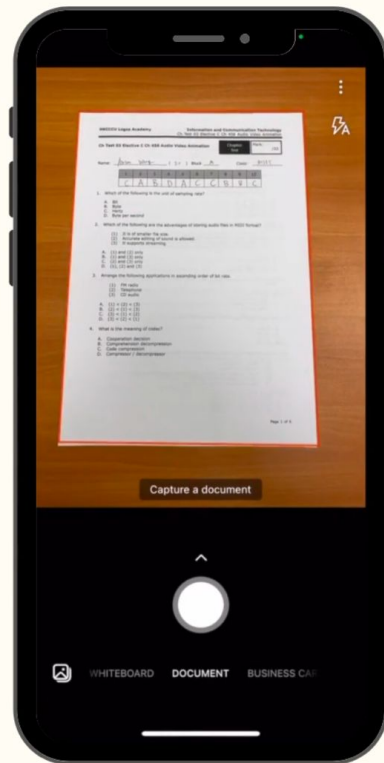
Capture a document

WHITEBOARD DOCUMENT BUSINESS CAR

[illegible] Academy

Information and Communication Technology

Name: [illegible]

1. Which of the following is the unit of sampling rate?

A. Bit
B. Byte
C. Hertz
D. Byte per second

2. Which of the following are the advantages of storing audio files in MIDI format?

A. (1) and (2) only
B. (1) and (3) only
C. (2) and (3) only
D. (1), (2) and (3)

3. Arrange the following applications in ascending order of bit rate.

(1) FM radio
(2) Telephone
(3) CD audio

4. What is the meaning of codec?

A. Cooperation decision
B. Compression/decompression
C. Code compression
D. Compression / decompression

Page 1 of 4